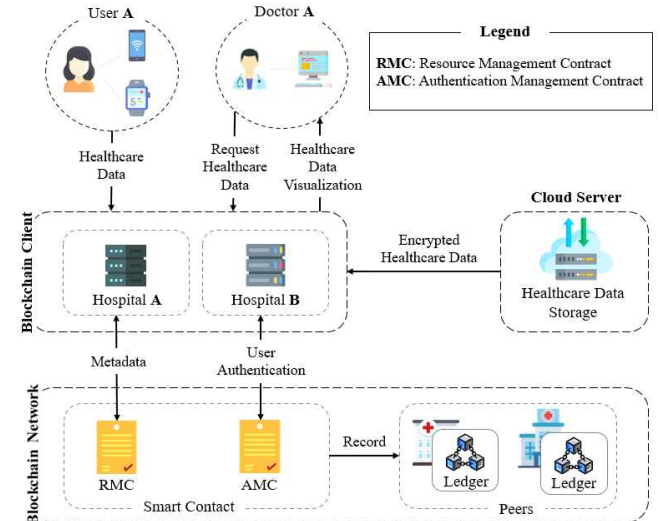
User **A**

Doctor **A**

Legend

**RMC**: Resource Management Contract
**AMC**: Authentication Management Contract

Healthcare Data

Request Healthcare Data

Healthcare Data Visualization

Blockchain Client

Cloud Server

Encrypted Healthcare Data

Hospital **A**

Hospital **B**

Healthcare Data Storage

Metadata

User Authentication

Blockchain Network

Record

RMC

AMC

Ledger

Ledger

Smart Contact

Peers